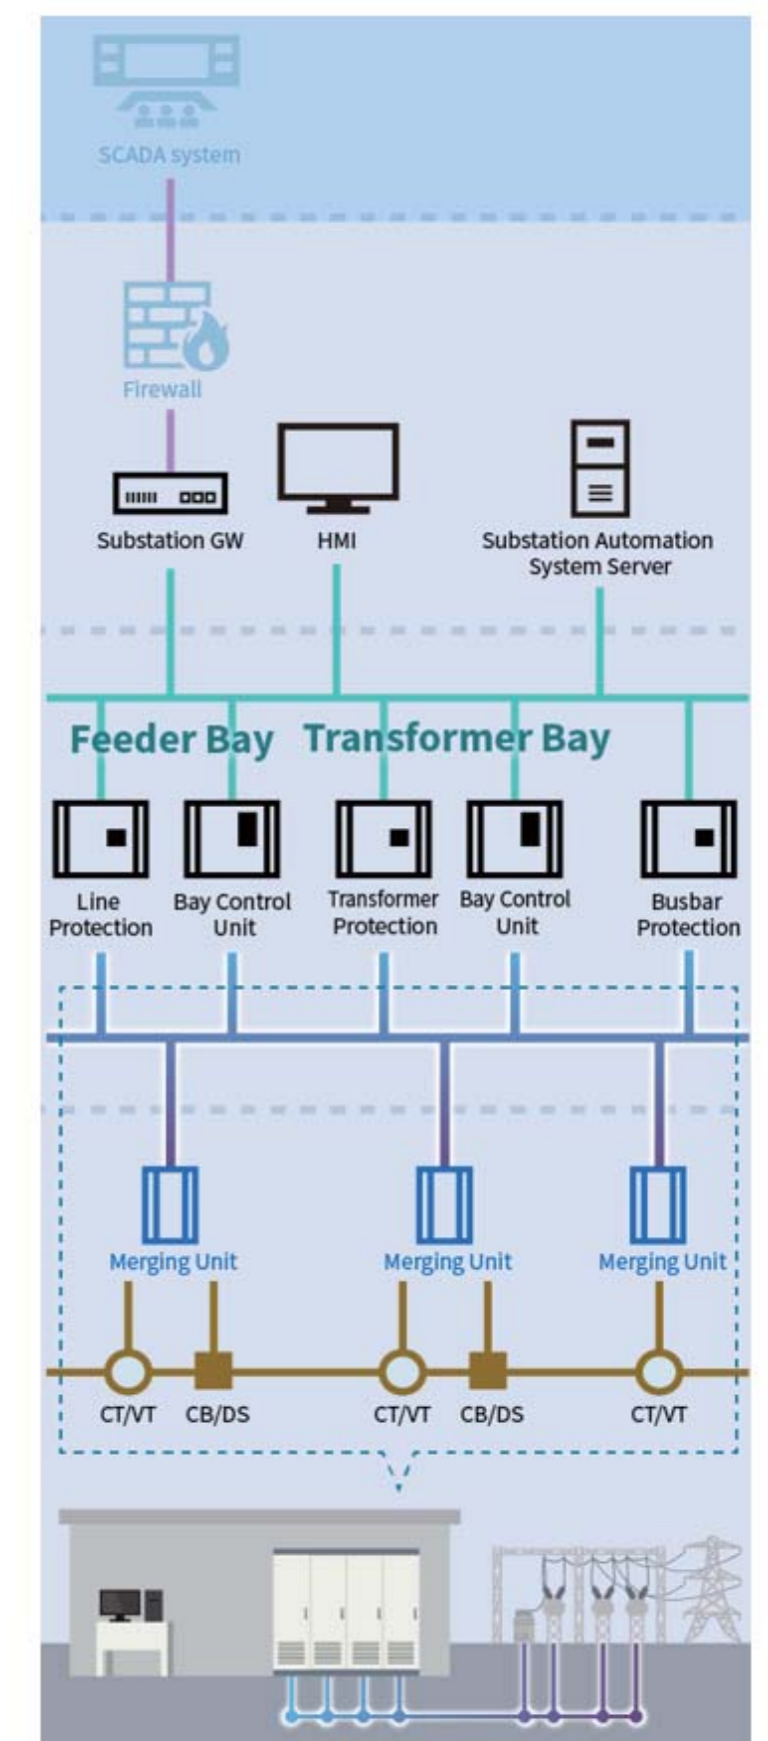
SCADA system

Firewall

Substation GW

HMI

Substation Automation System Server

Feeder Bay

Transformer Bay

Line Protection

Bay Control Unit

Transformer Protection

Bay Control Unit

Busbar Protection

Merging Unit

Merging Unit

Merging Unit

CT/VT

CB/DS

CT/VT

CB/DS

CT/VT